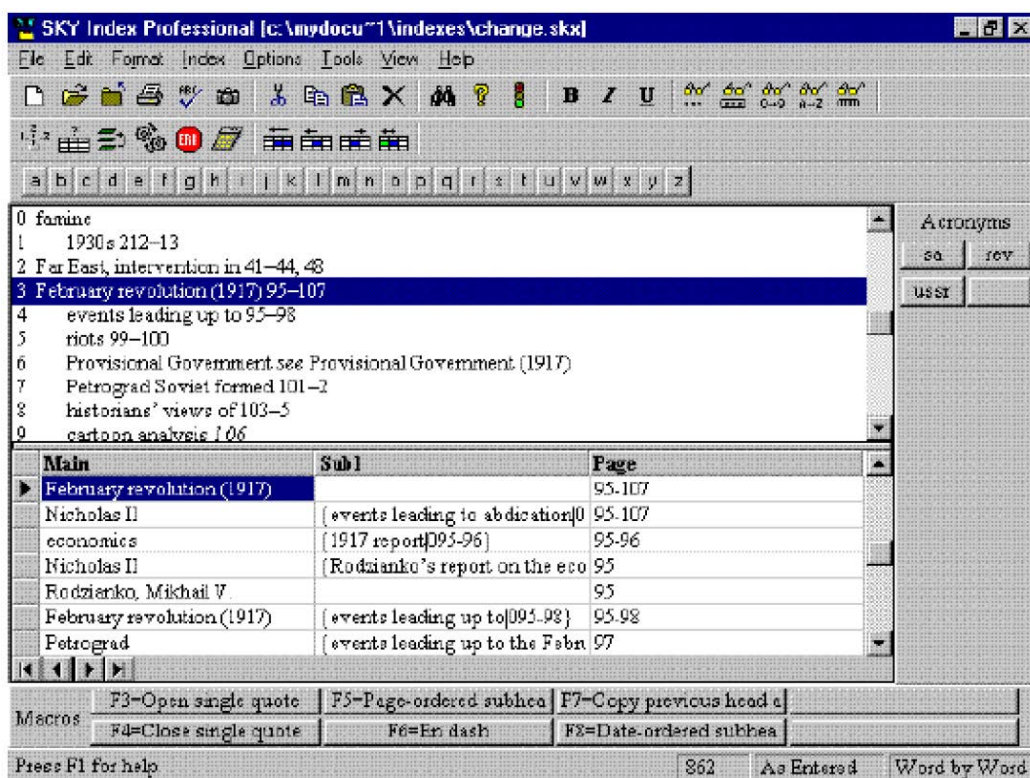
SKY Index Professional [c:\mydocu~1\indexes\change.skx]

File Edit Format Index Options Tools View Help

B I U

a b c d e f g h i j k l m n o p q r s t u v w x y z

0 famine
1 1930s 212–13
2 Far East, intervention in 41–44, 48
3 February revolution (1917) 95–107
4 events leading up to 95–98
5 riots 99–100
6 Provisional Government see Provisional Government (1917)
7 Petrograd Soviet formed 101–2
8 historians' views of 103–5
9 cartoon analysis *106*

Acronyms
sa rev
ussr

| Main | Sub1 | Page |
|---|---|---|
| February revolution (1917) | | 95-107 |
| Nicholas II | {events leading to abdication\|0 | 95-107 |
| economics | {1917 report\|095-96} | 95-96 |
| Nicholas II | {Rodzianko's report on the eco | 95 |
| Rodzianko, Mikhail V. | | 95 |
| February revolution (1917) | {events leading up to\|095-98} | 95-98 |
| Petrograd | {events leading up to the Febr | 97 |

Macros
F3=Open single quote | F5=Page-ordered subhea | F7=Copy previous head a
F4=Close single quote | F6=En dash | F8=Date-ordered subhea

Press F1 for help | 862 | As Entered | Word by Word